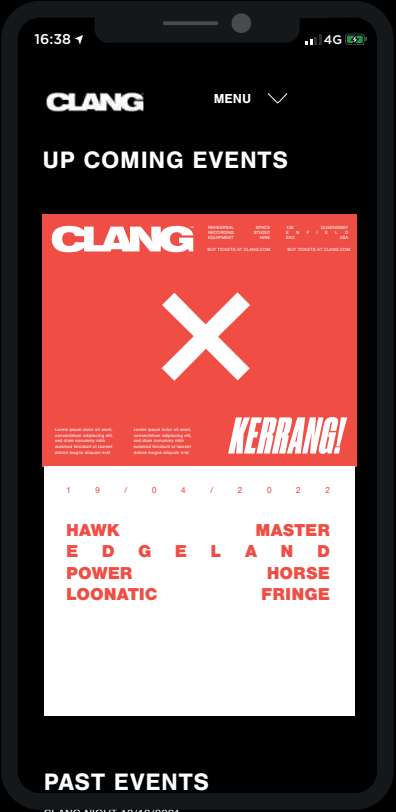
16:38

4G

CLANG

MENU

UP COMING EVENTS

CLANG

REHEARSAL SPACE 135 QUEENSBURY
RECORDING STUDIO E N F I E L D
EQUIPMENT HIRE EN3 4SA

BUY TICKETS AT CLANG.COM BUY TICKETS AT CLANG.COM

Lorem ipsum dolor sit amet, consectetuer adipiscing elit, sed diam nonummy nibh euismod tincidunt ut laoreet dolore magna aliquam erat

Lorem ipsum dolor sit amet, consectetuer adipiscing elit, sed diam nonummy nibh euismod tincidunt ut laoreet dolore magna aliquam erat

KERRANG!

1 9 / 0 4 / 2 0 2 2

HAWK MASTER
E D G E L A N D
POWER HORSE
LOONATIC FRINGE

PAST EVENTS

CLANG NIGHT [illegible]